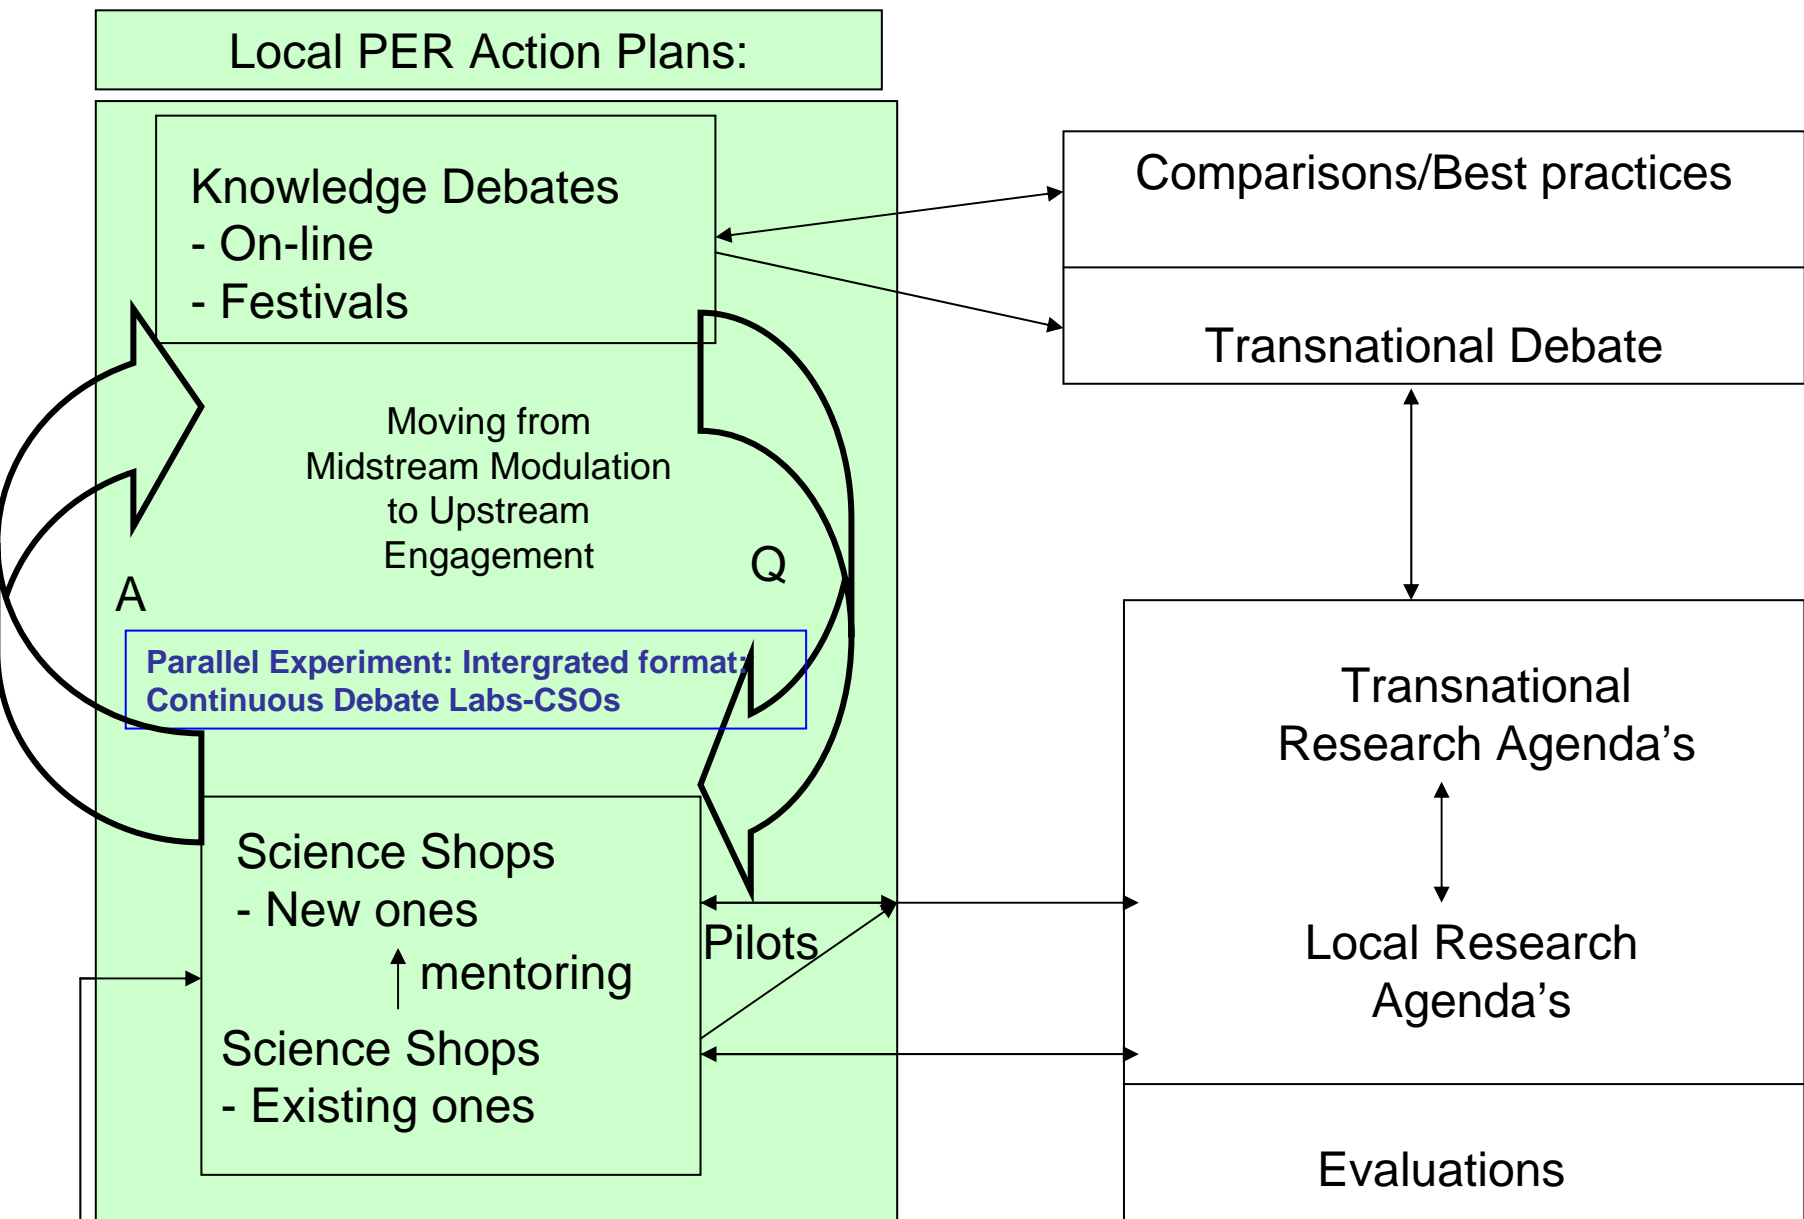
Local PER Action Plans:

Knowledge Debates
- On-line
- Festivals

Moving from Midstream Modulation to Upstream Engagement

A

Q

Parallel Experiment: Intergrated format: Continuous Debate Labs-CSOs

Science Shops
- New ones
mentoring
Science Shops
- Existing ones

Pilots

Comparisons/Best practices

Transnational Debate

Transnational Research Agenda’s

Local Research Agenda’s

Evaluations